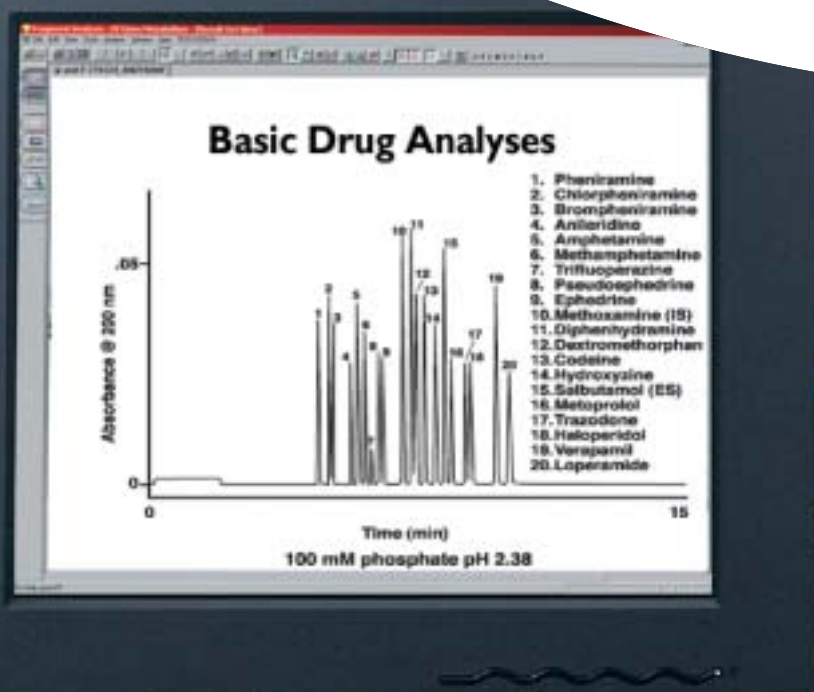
Basic Drug Analyses

1. Pheniramine
2. Chlorpheniramine
3. Brompheniramine
4. Anileridine
5. Amphetamine
6. Methamphetamine
7. Trifluoperazine
8. Pseudoephedrine
9. Ephedrine
10. Methoxamine (IS)
11. Diphenhydramine
12. Dextromethorphan
13. Codeine
14. Hydroxyzine
15. Salbutamol (ES)
16. Metoprolol
17. Trazodone
18. Haloperidol
19. Verapamil
20. Loperamide

Absorbance @ 200 nm

.05

0

1 2 3 4 5 6 7 8 9 10 11 12 13 14 15 16 17 18 19 20

0

15

Time (min)

100 mM phosphate pH 2.38